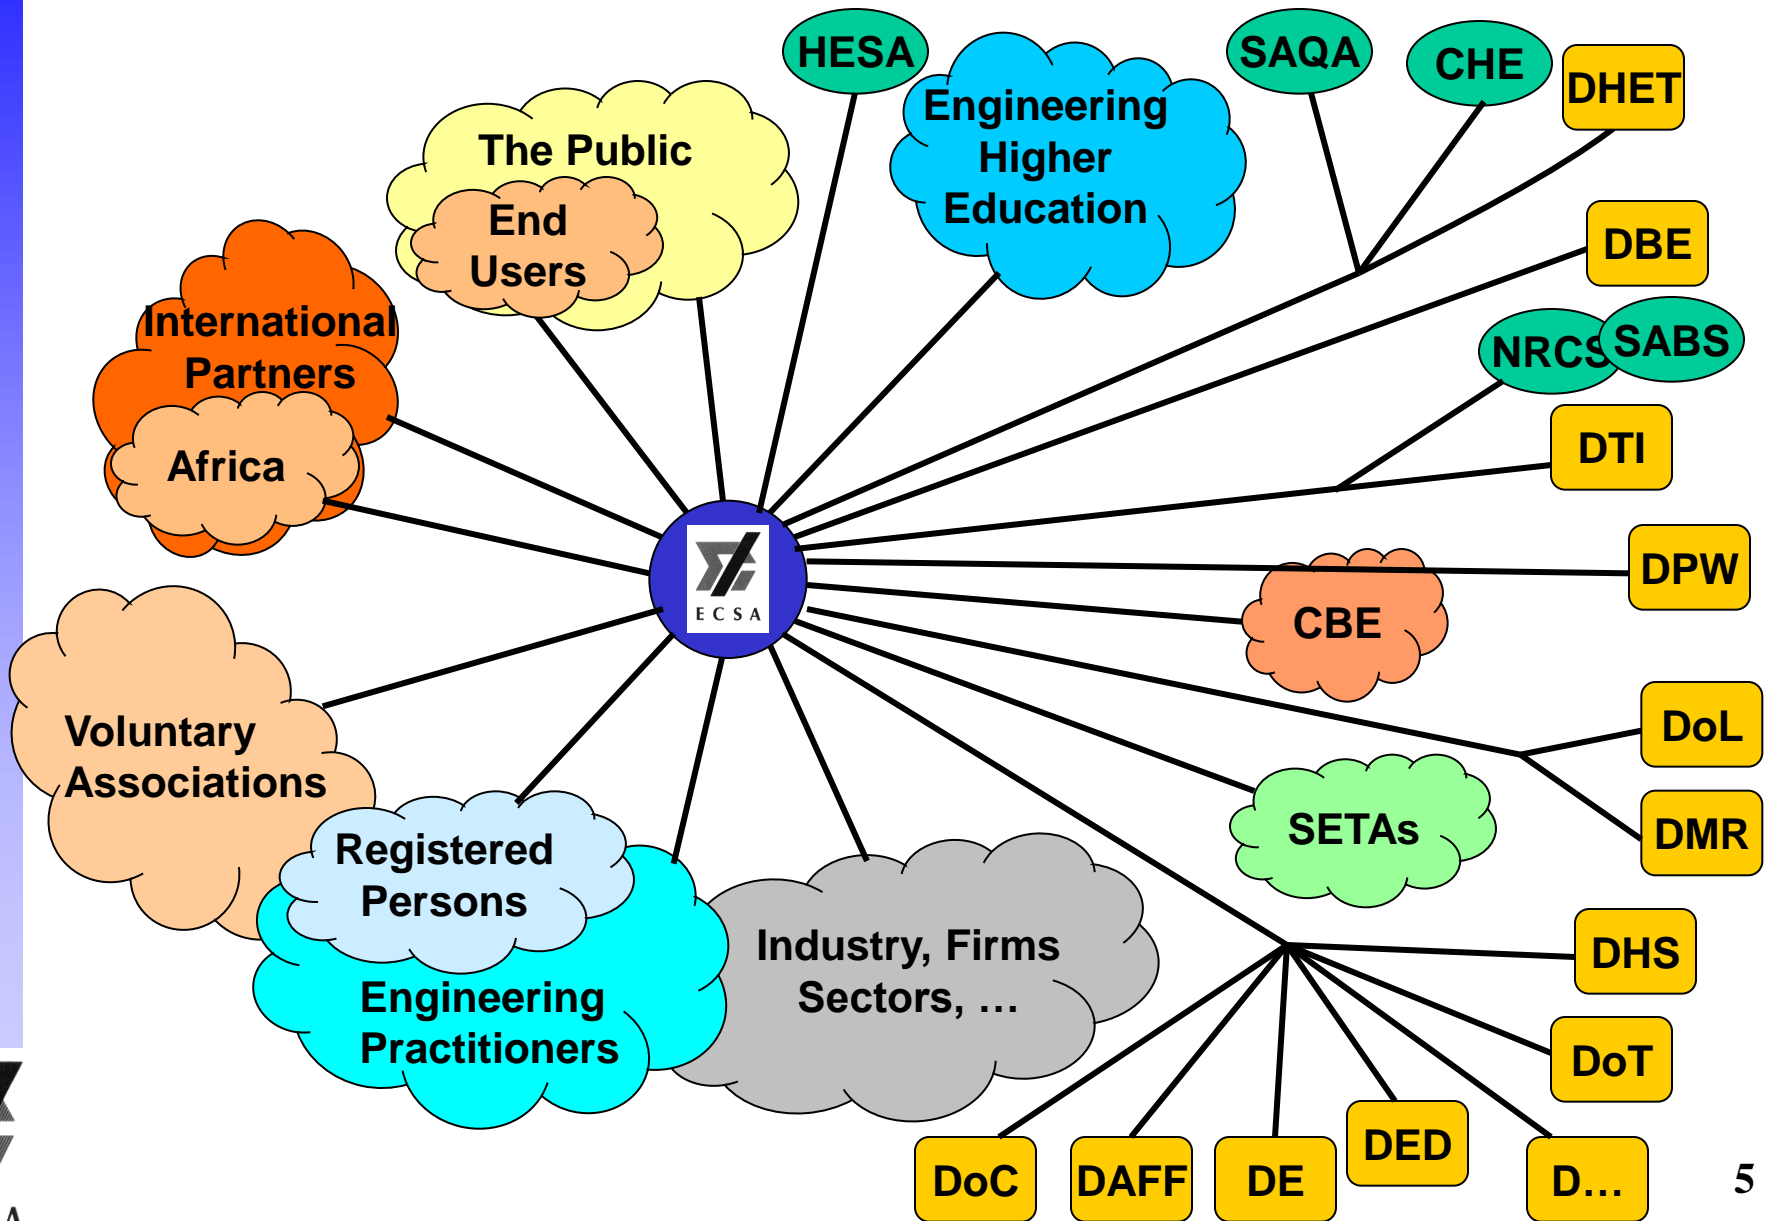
HESA

Engineering Higher Education

SAQA

CHE

DHET

The Public

End Users

DBE

International Partners

NRCS

SABS

Africa

DTI

ECSA

DPW

CBE

Voluntary Associations

DoL

SETAs

DMR

Registered Persons

Industry, Firms Sectors, …

Engineering Practitioners

DHS

DoT

DED

DoC

DAFF

DE

D…

5